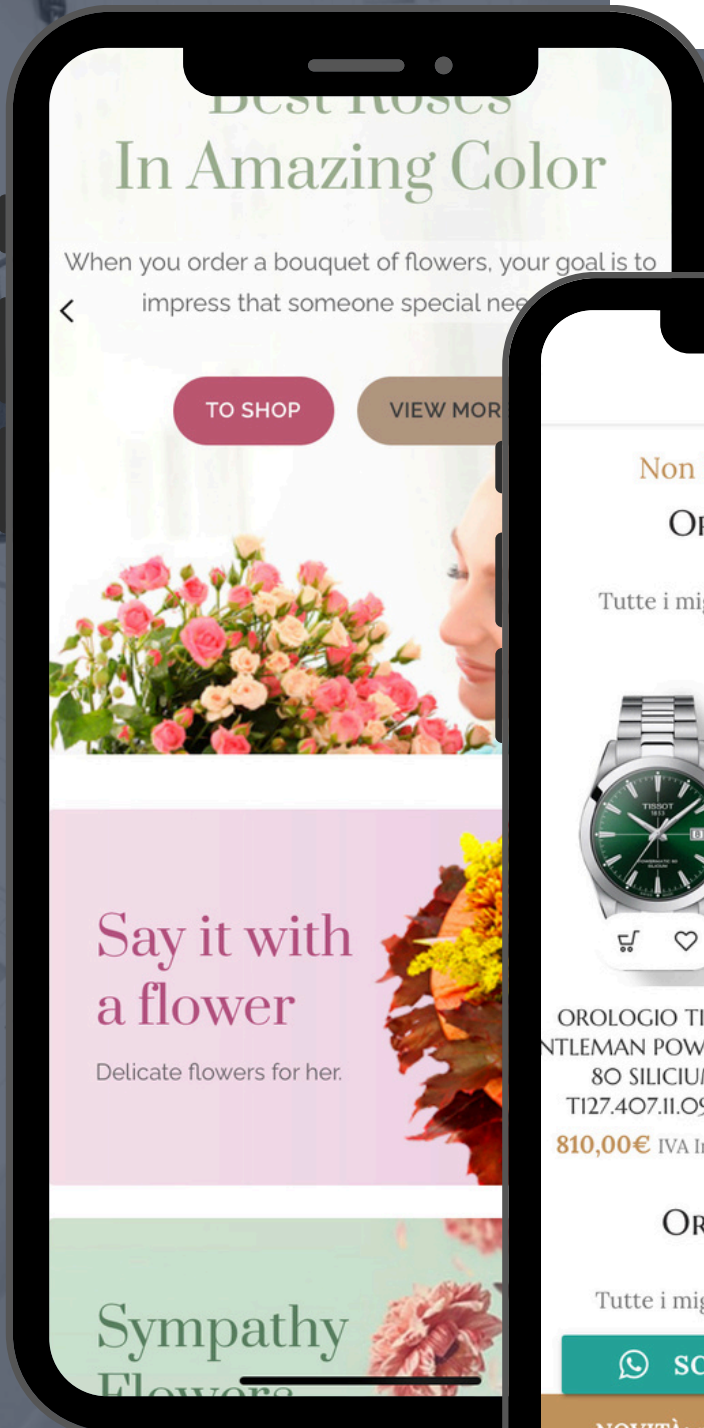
Best Roses
In Amazing Color

When you order a bouquet of flowers, your goal is to impress that someone special nee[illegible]

<

TO SHOP

VIEW MOR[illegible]

Say it with a flower

Delicate flowers for her.

Sympathy Flowers

Non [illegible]

OR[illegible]

Tutte i mig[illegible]

TISSOT

OROLOGIO TI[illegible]
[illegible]NTLEMAN POW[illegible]
80 SILICIU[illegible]
T127.407.11.09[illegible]

810,00€ IVA In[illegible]

OR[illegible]

Tutte i mig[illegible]

SC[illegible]

NOVITÀ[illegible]